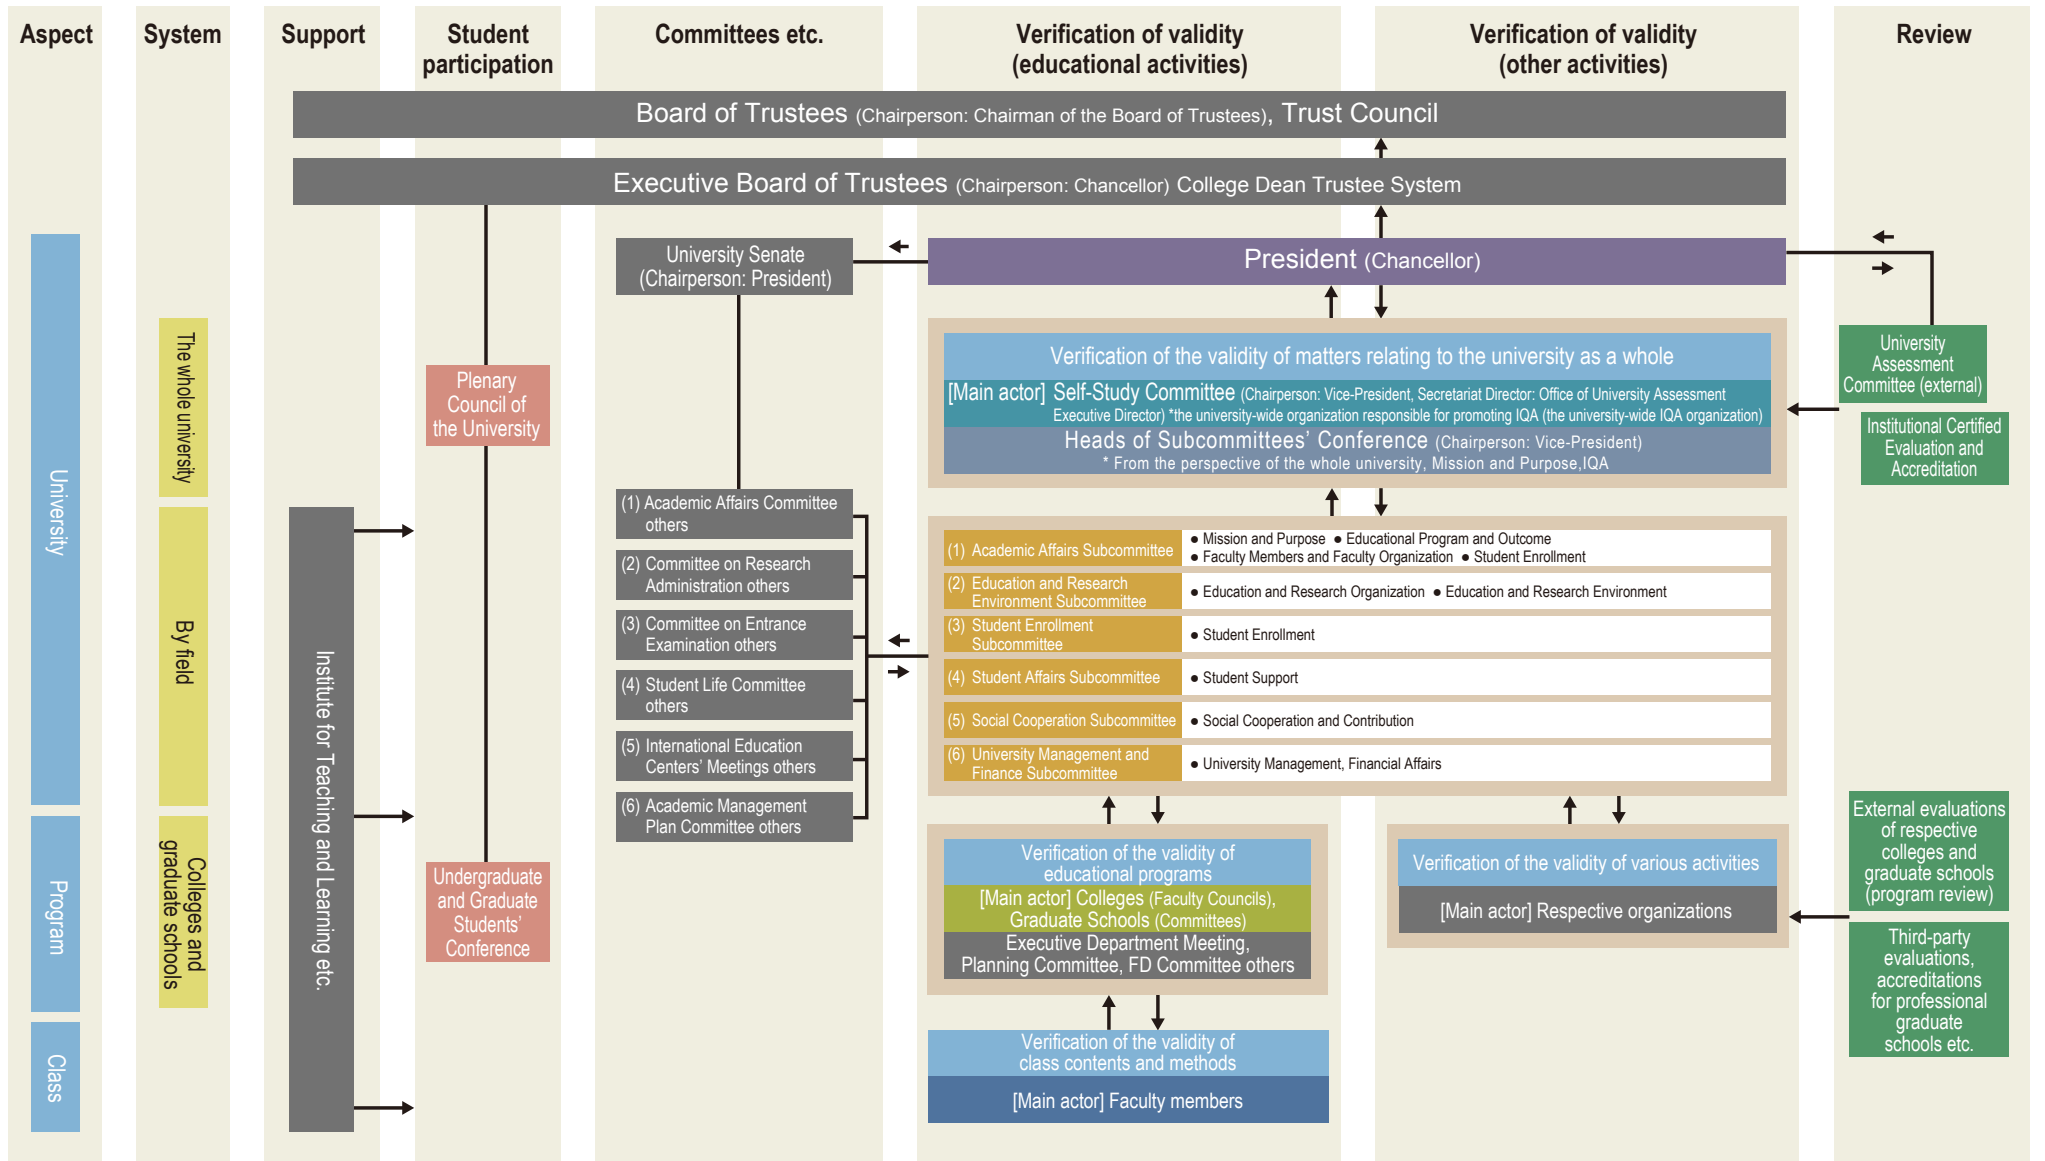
Aspect

System

Support

Student participation

Committees etc.

Verification of validity (educational activities)

Verification of validity (other activities)

Review

Board of Trustees (Chairperson: Chairman of the Board of Trustees), Trust Council

Executive Board of Trustees (Chairperson: Chancellor) College Dean Trustee System

University Senate (Chairperson: President)

President (Chancellor)

University

The whole university

By field

Colleges and graduate schools

Program

Class

Institute for Teaching and Learning etc.

Plenary Council of the University

Undergraduate and Graduate Students' Conference

Verification of the validity of matters relating to the university as a whole

[Main actor] Self-Study Committee (Chairperson: Vice-President, Secretariat Director: Office of University Assessment Executive Director) *the university-wide organization responsible for promoting IQA (the university-wide IQA organization)

Heads of Subcommittees' Conference (Chairperson: Vice-President)
* From the perspective of the whole university, Mission and Purpose,IQA

University Assessment Committee (external)

Institutional Certified Evaluation and Accreditation

(1) Academic Affairs Committee others

(2) Committee on Research Administration others

(3) Committee on Entrance Examination others

(4) Student Life Committee others

(5) International Education Centers' Meetings others

(6) Academic Management Plan Committee others

| | |
|---|---|
| (1) Academic Affairs Subcommittee | ● Mission and Purpose ● Educational Program and Outcome ● Faculty Members and Faculty Organization ● Student Enrollment |
| (2) Education and Research Environment Subcommittee | ● Education and Research Organization ● Education and Research Environment |
| (3) Student Enrollment Subcommittee | ● Student Enrollment |
| (4) Student Affairs Subcommittee | ● Student Support |
| (5) Social Cooperation Subcommittee | ● Social Cooperation and Contribution |
| (6) University Management and Finance Subcommittee | ● University Management, Financial Affairs |

Verification of the validity of educational programs
[Main actor] Colleges (Faculty Councils), Graduate Schools (Committees)
Executive Department Meeting, Planning Committee, FD Committee others

Verification of the validity of various activities
[Main actor] Respective organizations

External evaluations of respective colleges and graduate schools (program review)

Third-party evaluations, accreditations for professional graduate schools etc.

Verification of the validity of class contents and methods
[Main actor] Faculty members